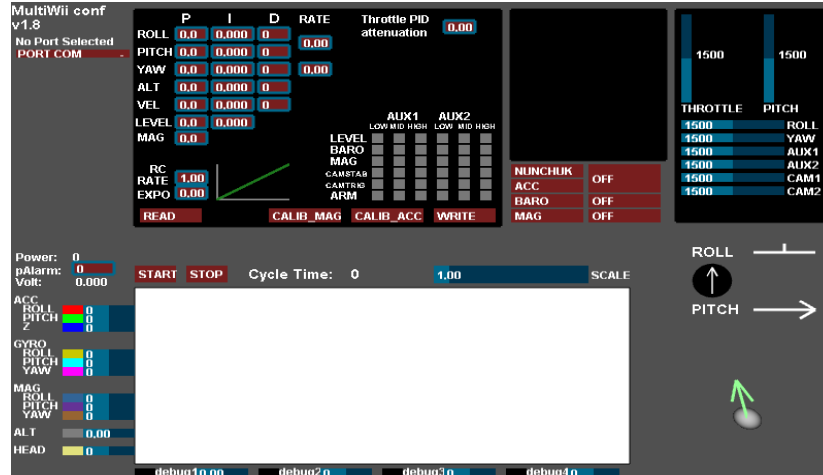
MultiWii conf
v1.8

No Port Selected
PORT COM

| | P | I | D | RATE |
|---|---|---|---|---|
| ROLL | 0.0 | 0.000 | 0 | 0.00 |
| PITCH | 0.0 | 0.000 | 0 | |
| YAW | 0.0 | 0.000 | 0 | 0.00 |
| ALT | 0.0 | 0.000 | 0 | |
| VEL | 0.0 | 0.000 | 0 | |
| LEVEL | 0.0 | 0.000 | | |
| MAG | 0.0 | | | |

Throttle PID attenuation 0.00

AUX1 AUX2
LOW MID HIGH LOW MID HIGH
LEVEL
BARO
MAG
CAMSTAB
CAMTRIG
ARM

RC RATE 1.00
EXPO 0.00

READ
CALIB_MAG
CALIB_ACC
WRITE

NUNCHUK OFF
ACC
BARO OFF
MAG OFF

1500 1500
THROTTLE PITCH
1500 ROLL
1500 YAW
1500 AUX1
1500 AUX2
1500 CAM1
1500 CAM2

Power: 0
pAlarm: 0
Volt: 0.000

START STOP Cycle Time: 0 1.00 SCALE

ACC
ROLL 0
PITCH 0
Z 0

GYRO
ROLL 0
PITCH 0
YAW 0

MAG
ROLL 0
PITCH 0
YAW 0

ALT 0.00

HEAD 0

ROLL
PITCH

debug1 0.00 debug2 0 debug3 0 debug4 0